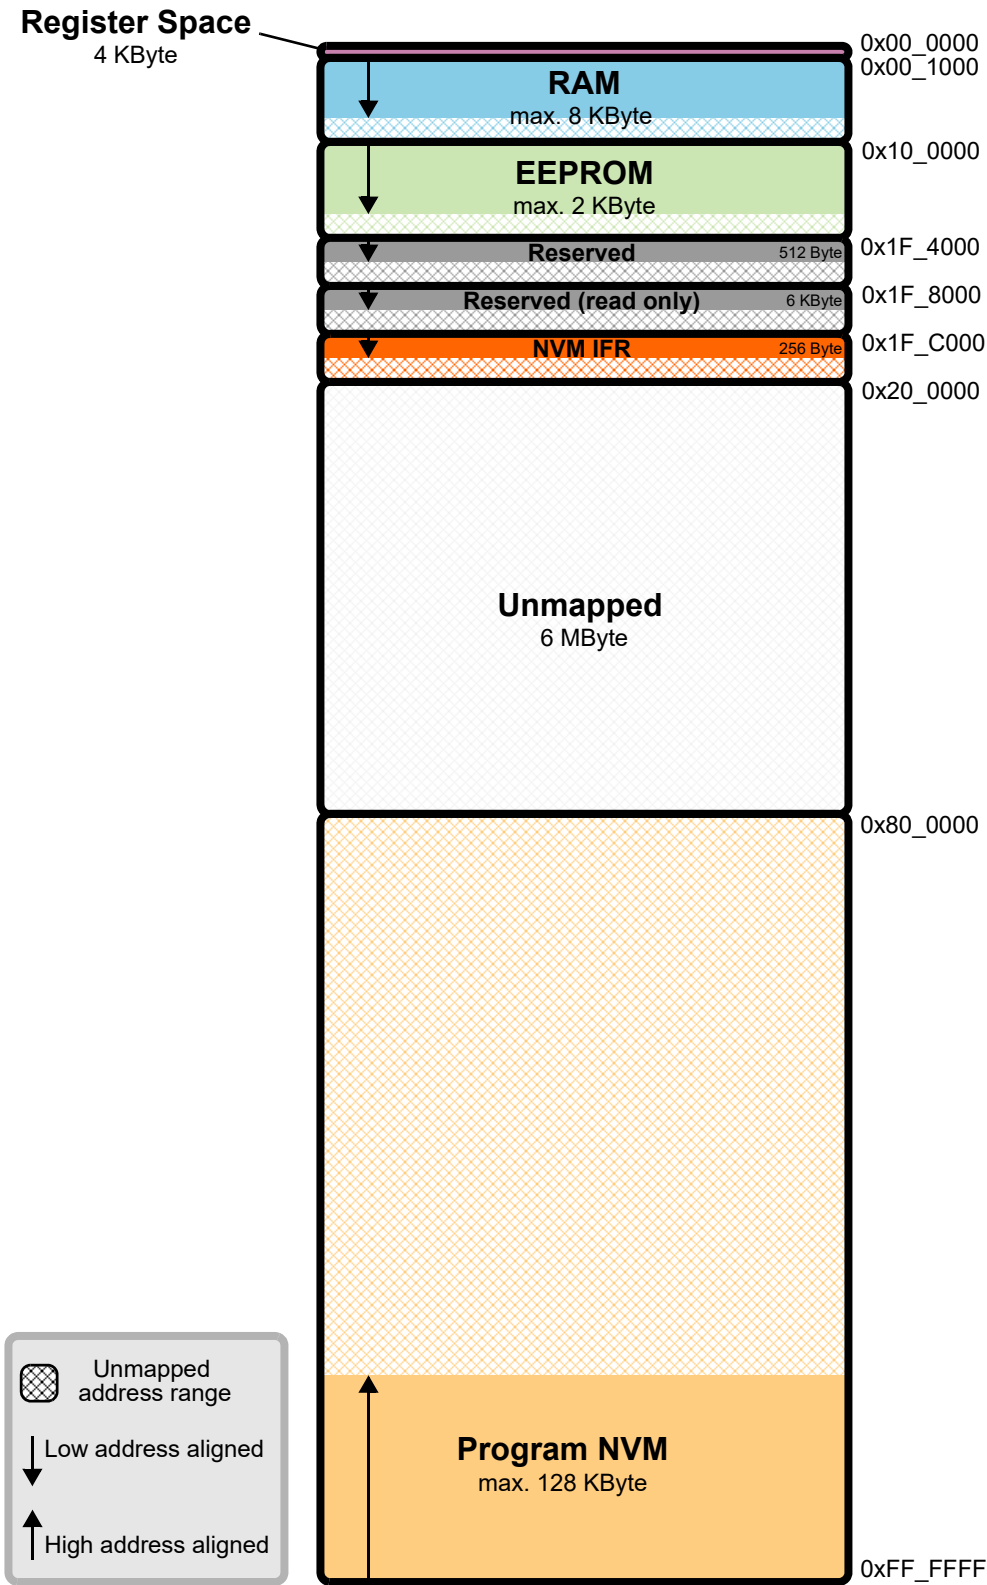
Register Space
4 KByte

0x00_0000
0x00_1000

RAM
max. 8 KByte

0x10_0000

EEPROM
max. 2 KByte

0x1F_4000

Reserved 512 Byte

0x1F_8000

Reserved (read only) 6 KByte

0x1F_C000

NVM IFR 256 Byte

0x20_0000

Unmapped
6 MByte

0x80_0000

Program NVM
max. 128 KByte

0xFF_FFFF

Unmapped address range

Low address aligned

High address aligned